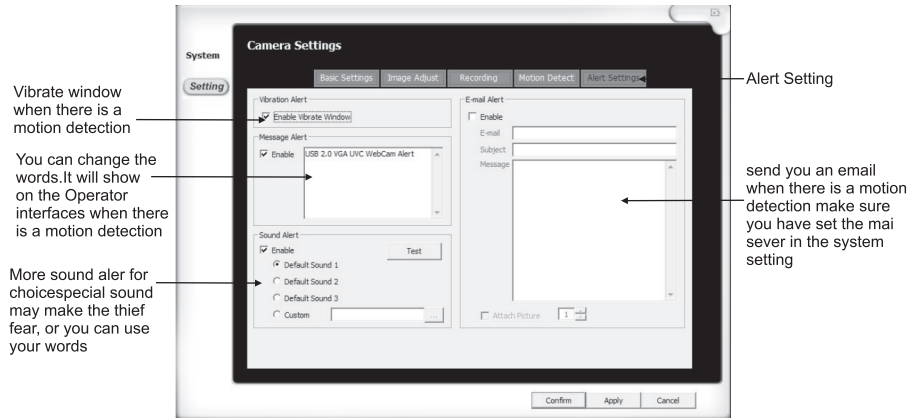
System

Setting

Camera Settings

Basic Settings | Image Adjust | Recording | Motion Detect | Alert Settings

Alert Setting

Vibrate window when there is a motion detection

Vibration Alert
Enable Vibrate Window

Message Alert
Enable USB 2.0 VGA UVC WebCam Alert

You can change the words.It will show on the Operator interfaces when there is a motion detection

Sound Alert
Enable
Test
Default Sound 1
Default Sound 2
Default Sound 3
Custom

More sound aler for choicespecial sound may make the thief fear, or you can use your words

E-mail Alert
Enable
E-mail
Subject
Message

Attach Picture 1

send you an email when there is a motion detection make sure you have set the mai sever in the system setting

Confirm Apply Cancel